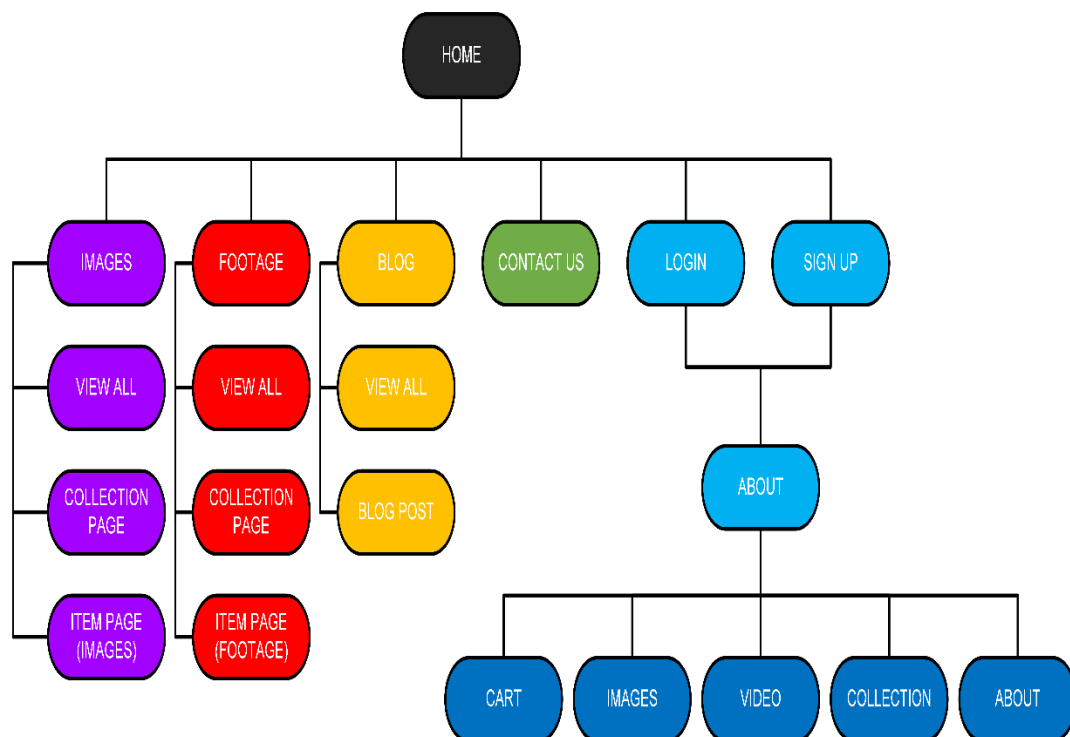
HOME

IMAGES
VIEW ALL
COLLECTION PAGE
ITEM PAGE (IMAGES)

FOOTAGE
VIEW ALL
COLLECTION PAGE
ITEM PAGE (FOOTAGE)

BLOG
VIEW ALL
BLOG POST

CONTACT US

LOGIN

SIGN UP

ABOUT

CART
IMAGES
VIDEO
COLLECTION
ABOUT